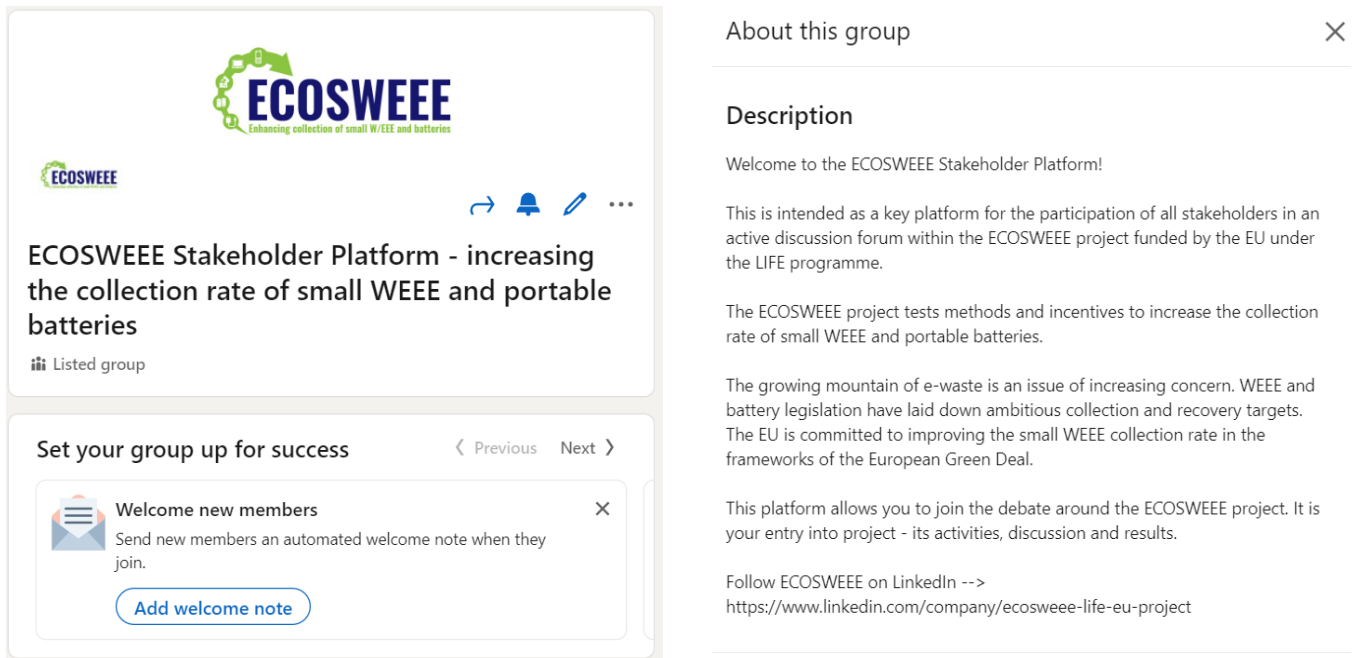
ECOSWEEE
Enhancing collection of small W/EEE and batteries

ECOSWEEE

ECOSWEEE Stakeholder Platform - increasing the collection rate of small WEEE and portable batteries

Listed group

Set your group up for success

Previous Next

Welcome new members

Send new members an automated welcome note when they join.

Add welcome note

About this group

Description

Welcome to the ECOSWEEE Stakeholder Platform!

This is intended as a key platform for the participation of all stakeholders in an active discussion forum within the ECOSWEEE project funded by the EU under the LIFE programme.

The ECOSWEEE project tests methods and incentives to increase the collection rate of small WEEE and portable batteries.

The growing mountain of e-waste is an issue of increasing concern. WEEE and battery legislation have laid down ambitious collection and recovery targets. The EU is committed to improving the small WEEE collection rate in the frameworks of the European Green Deal.

This platform allows you to join the debate around the ECOSWEEE project. It is your entry into project - its activities, discussion and results.

Follow ECOSWEEE on LinkedIn --> https://www.linkedin.com/company/ecosweee-life-eu-project